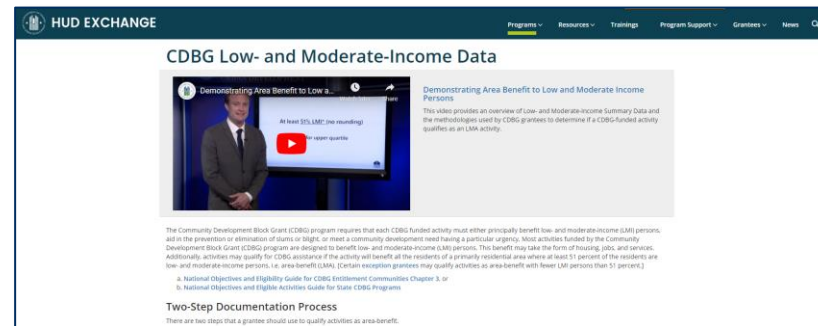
HUD EXCHANGE

Programs ∨ Resources ∨ Trainings Program Support ∨ Grantees ∨ News

CDBG Low- and Moderate-Income Data

Demonstrating Area Benefit to Low a...

At least 51% LMI* (no rounding)

for upper quartile

Demonstrating Area Benefit to Low and Moderate Income Persons

This video provides an overview of Low- and Moderate-Income Summary Data and the methodologies used by CDBG grantees to determine if a CDBG-funded activity qualifies as an LMA activity.

The Community Development Block Grant (CDBG) program requires that each CDBG funded activity must either principally benefit low- and moderate-income (LMI) persons, aid in the prevention or elimination of slums or blight, or meet a community development need having a particular urgency. Most activities funded by the Community Development Block Grant (CDBG) program are designed to benefit low- and moderate-income (LMI) persons. This benefit may take the form of housing, jobs, and services. Additionally, activities may qualify for CDBG assistance if the activity will benefit all the residents of a primarily residential area where at least 51 percent of the residents are low- and moderate-income persons, i.e. area-benefit (LMA). (Certain exception grantees may qualify activities as area-benefit with fewer LMI persons than 51 percent.)

a. National Objectives and Eligibility Guide for CDBG Entitlement Communities Chapter 3, or
b. National Objectives and Eligible Activities Guide for State CDBG Programs

Two-Step Documentation Process

There are two steps that a grantee should use to qualify activities as area-benefit.